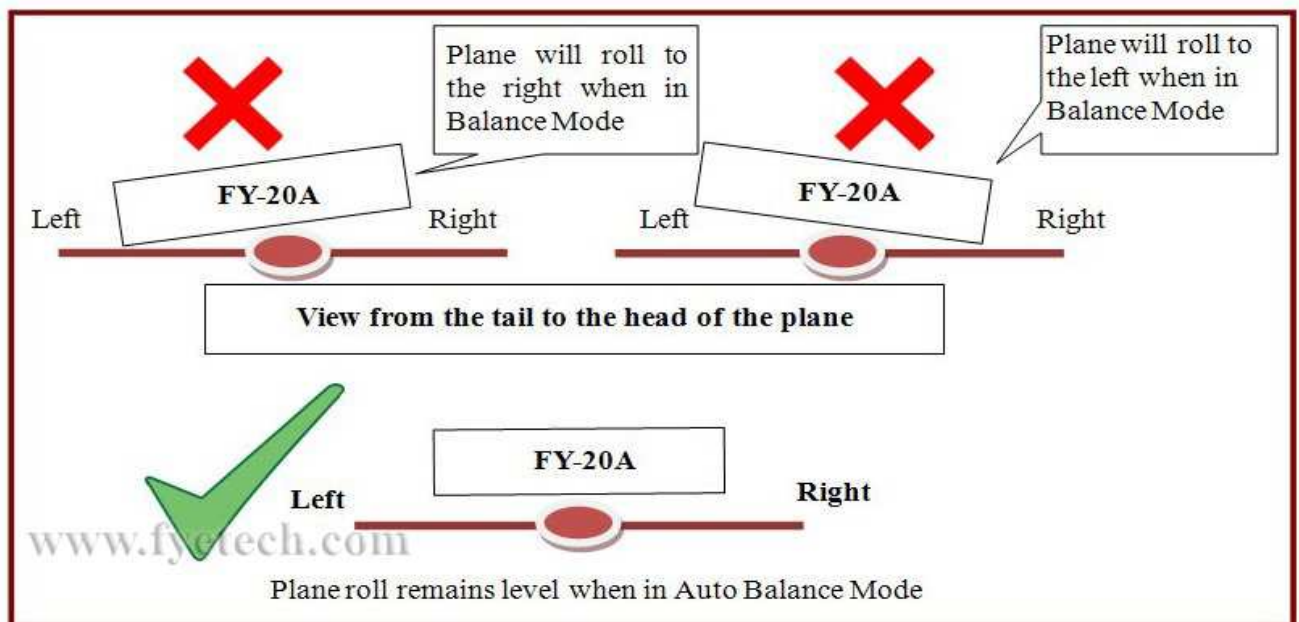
Plane will roll to the right when in Balance Mode

Plane will roll to the left when in Balance Mode

FY-20A

Left

Right

FY-20A

Left

Right

View from the tail to the head of the plane

FY-20A

Left

Right

www.fyetech.com

Plane roll remains level when in Auto Balance Mode